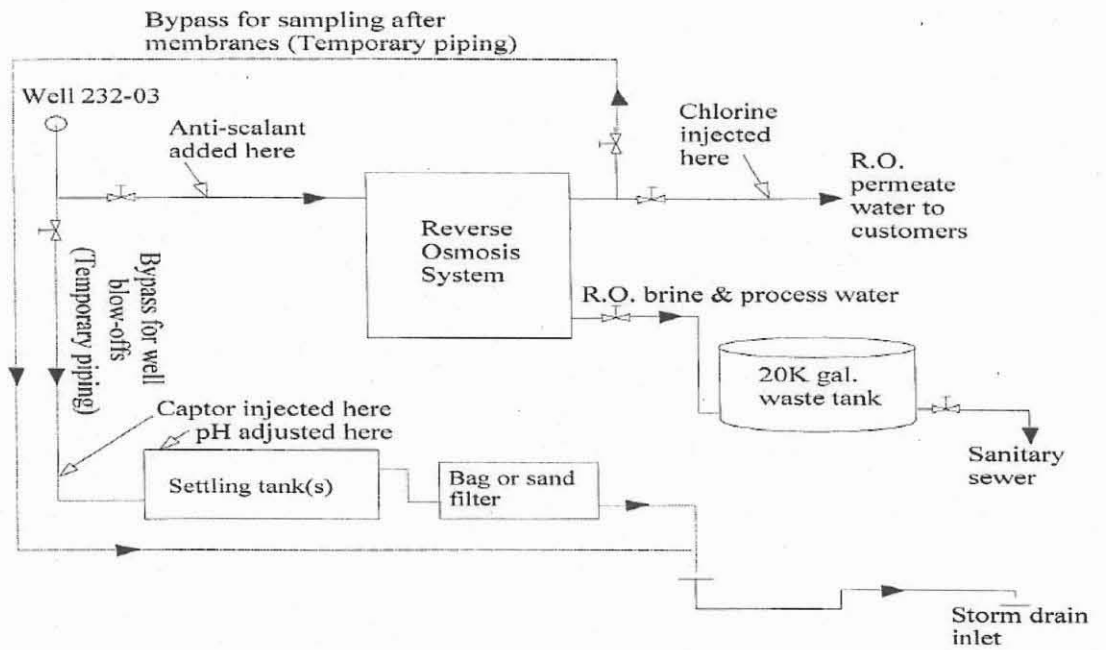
Bypass for sampling after membranes (Temporary piping)

Well 232-03

Anti-scalant added here

Chlorine injected here

R.O. permeate water to customers

Reverse Osmosis System

Bypass for well blow-offs (Temporary piping)

R.O. brine & process water

20K gal. waste tank

Sanitary sewer

Captor injected here

pH adjusted here

Settling tank(s)

Bag or sand filter

Storm drain inlet